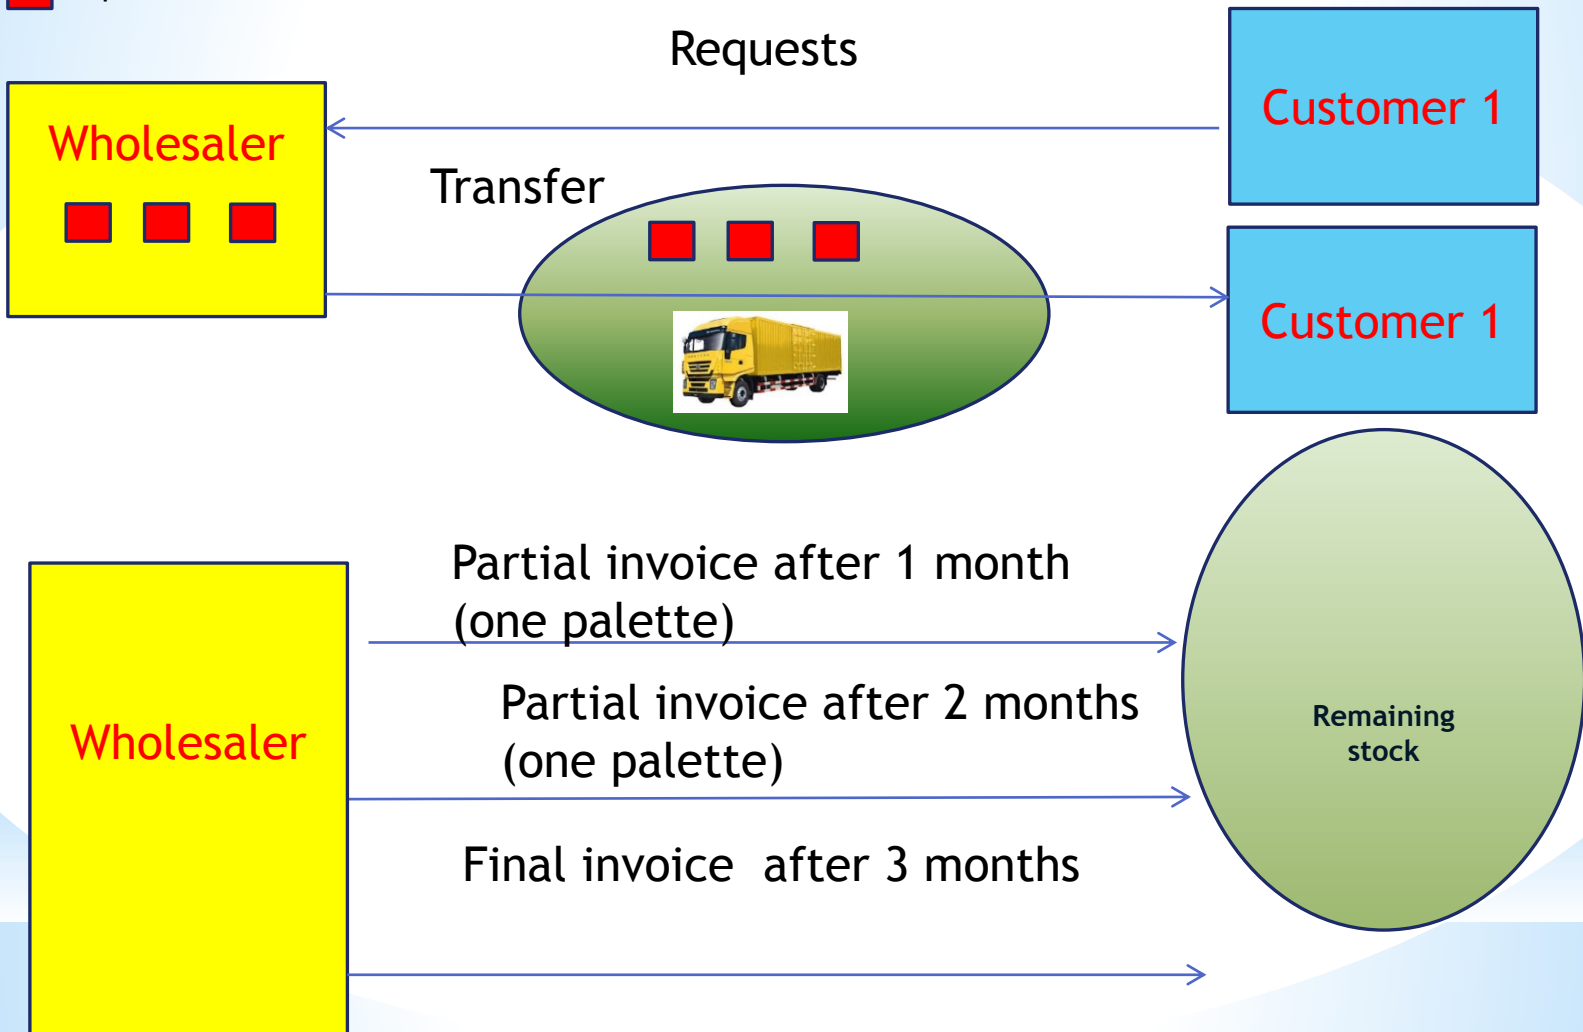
Requests

Wholesaler

Customer 1

Transfer

Customer 1

Partial invoice after 1 month (one palette)

Partial invoice after 2 months (one palette)

Wholesaler

Remaining stock

Final invoice after 3 months